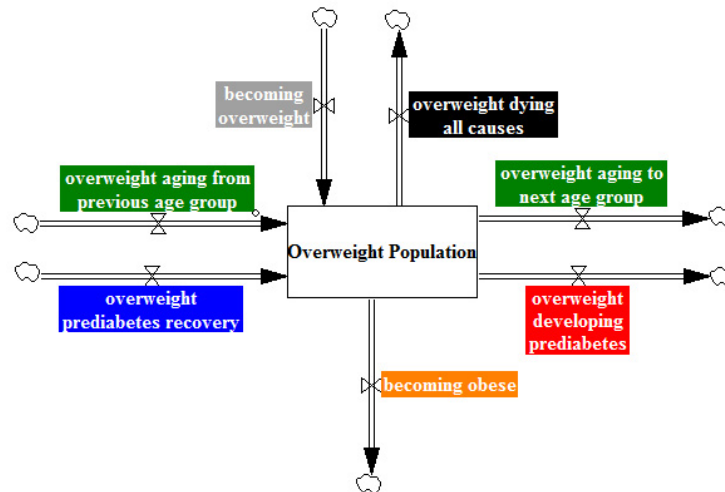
becoming overweight

overweight dying all causes

overweight aging from previous age group

overweight aging to next age group

Overweight Population

overweight prediabetes recovery

overweight developing prediabetes

becoming obese